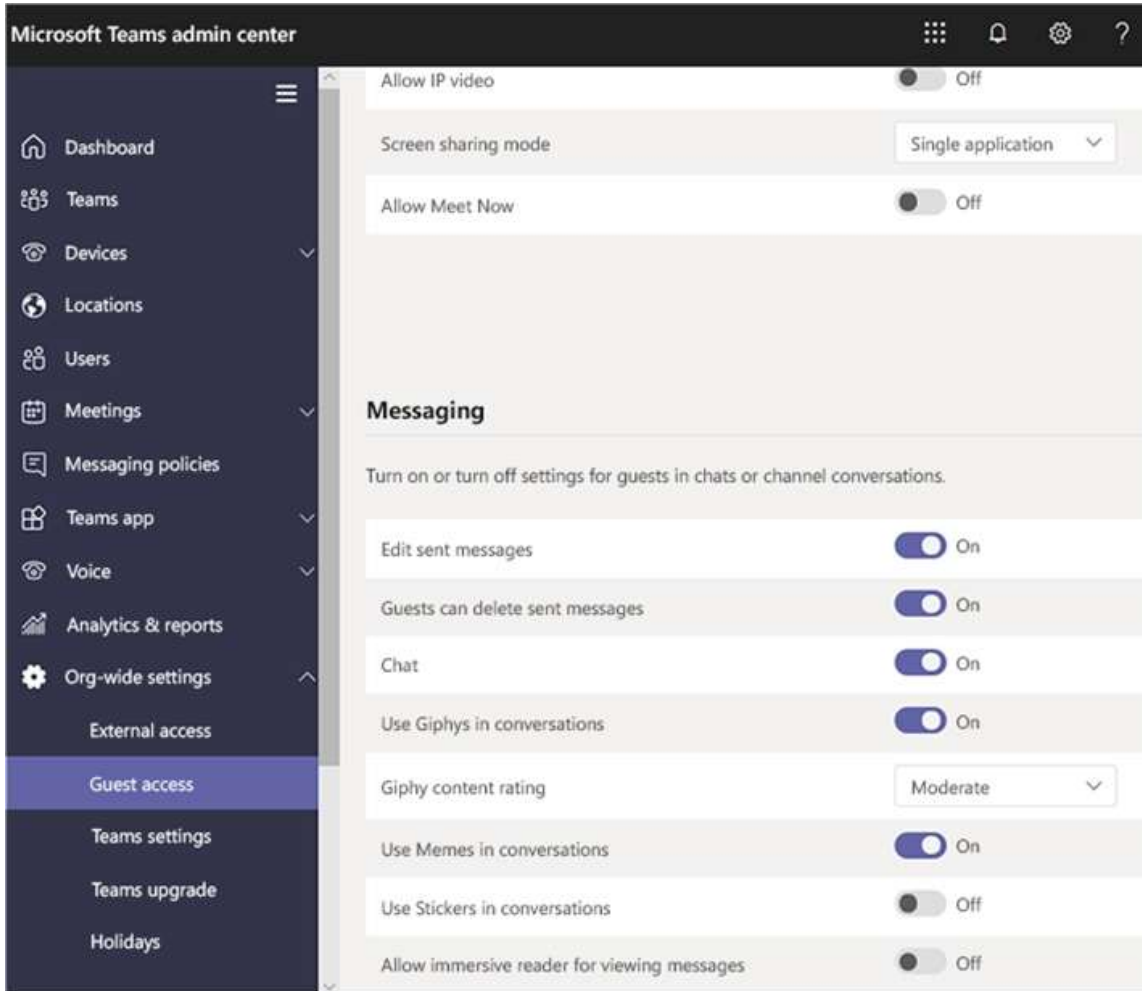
Microsoft Teams admin center

?

Dashboard
Teams
Devices
Locations
Users
Meetings
Messaging policies
Teams app
Voice
Analytics & reports
Org-wide settings
External access
Guest access
Teams settings
Teams upgrade
Holidays

Allow IP video Off
Screen sharing mode Single application
Allow Meet Now Off

Messaging

Turn on or turn off settings for guests in chats or channel conversations.

Edit sent messages On
Guests can delete sent messages On
Chat On
Use Giphys in conversations On
Giphy content rating Moderate
Use Memes in conversations On
Use Stickers in conversations Off
Allow immersive reader for viewing messages Off